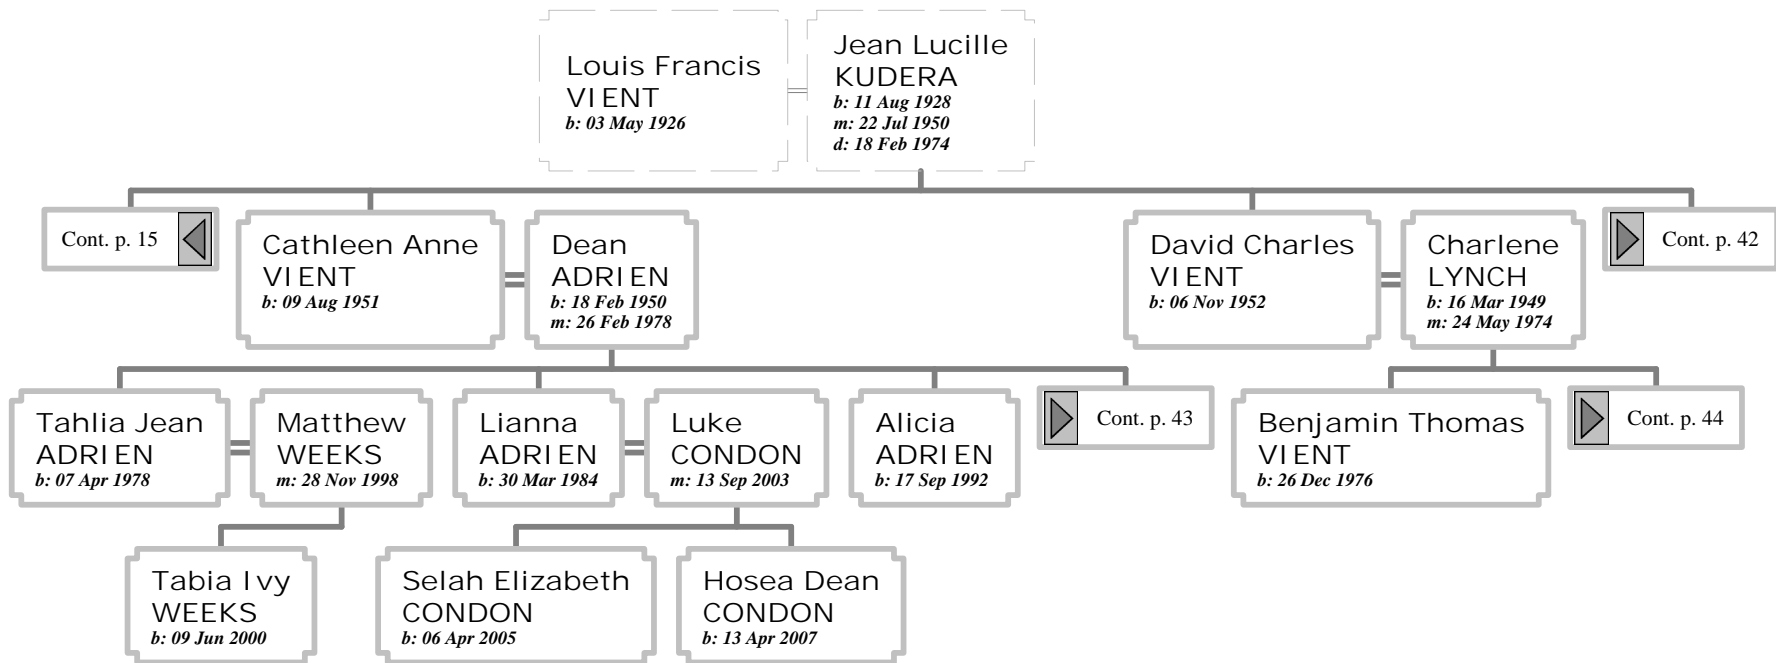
Louis Francis VIENT
b: 03 May 1926

Jean Lucille KUDERA
b: 11 Aug 1928
m: 22 Jul 1950
d: 18 Feb 1974

Cont. p. 15

Cathleen Anne VIENT
b: 09 Aug 1951

Dean ADRIEN
b: 18 Feb 1950
m: 26 Feb 1978

David Charles VIENT
b: 06 Nov 1952

Charlene LYNCH
b: 16 Mar 1949
m: 24 May 1974

Cont. p. 42

Tahlia Jean ADRIEN
b: 07 Apr 1978

Matthew WEEKS
m: 28 Nov 1998

Lianna ADRIEN
b: 30 Mar 1984

Luke CONDON
m: 13 Sep 2003

Alicia ADRIEN
b: 17 Sep 1992

Cont. p. 43

Benjamin Thomas VIENT
b: 26 Dec 1976

Cont. p. 44

Tabia Ivy WEEKS
b: 09 Jun 2000

Selah Elizabeth CONDON
b: 06 Apr 2005

Hosea Dean CONDON
b: 13 Apr 2007